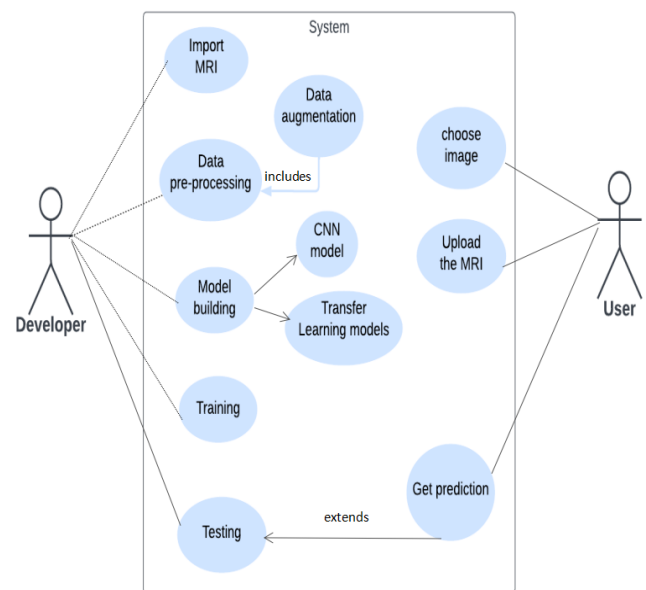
System

Import MRI

Data augmentation

Data pre-processing

includes

choose image

Developer

CNN model

Upload the MRI

User

Model building

Transfer Learning models

Training

Get prediction

extends

Testing